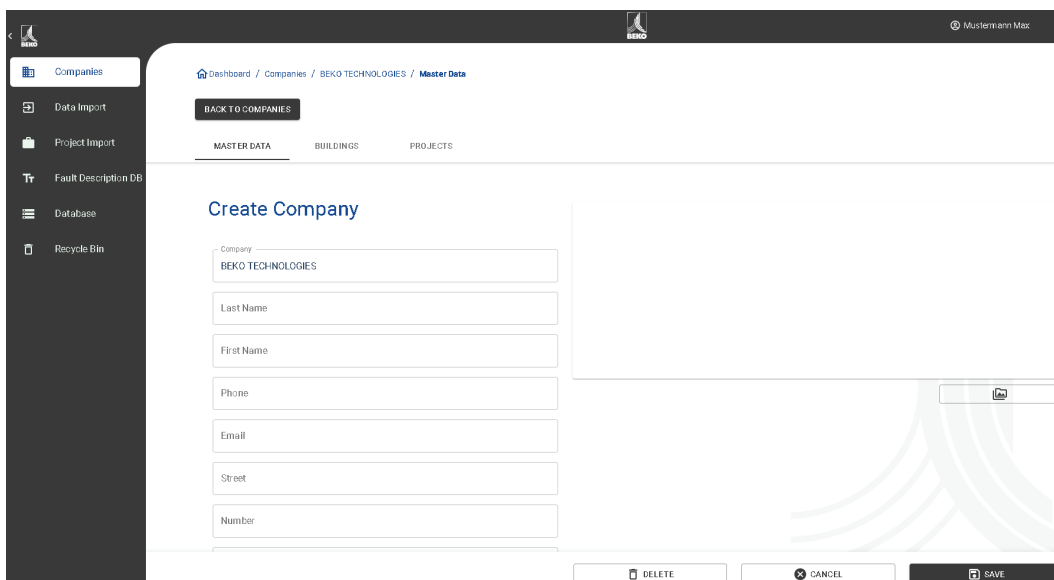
BEKO

BEKO

Mustermann Max

Companies

Data Import

Project Import

Fault Description DB

Database

Recycle Bin

Dashboard / Companies / BEKO TECHNOLOGIES / Master Data

BACK TO COMPANIES

MASTER DATA

BUILDINGS

PROJECTS

Create Company

Company

BEKO TECHNOLOGIES

Last Name

First Name

Phone

Email

Street

Number

DELETE

CANCEL

SAVE